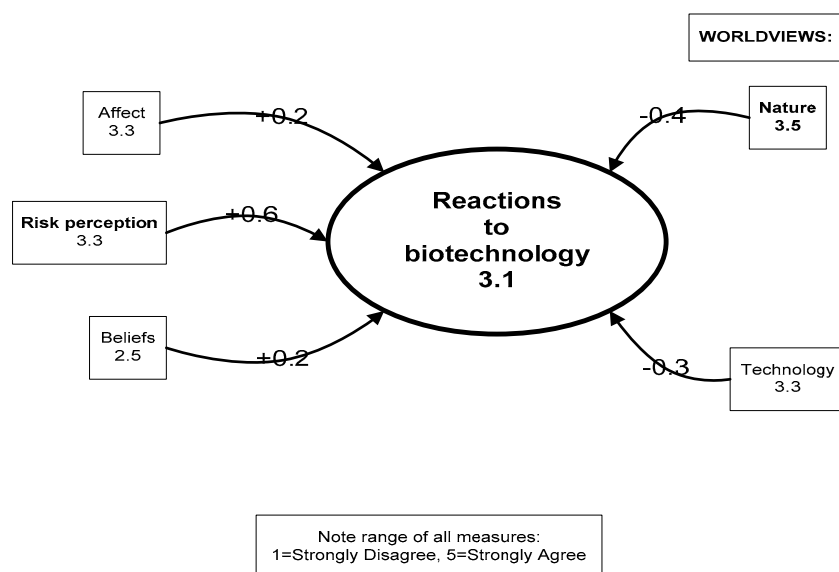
WORLDVIEWS:

Affect
3.3

+0.2

Risk perception
3.3

+0.6

Beliefs
2.5

+0.2

Reactions to biotechnology
3.1

-0.4

Nature
3.5

-0.3

Technology
3.3

Note range of all measures:
1=Strongly Disagree, 5=Strongly Agree